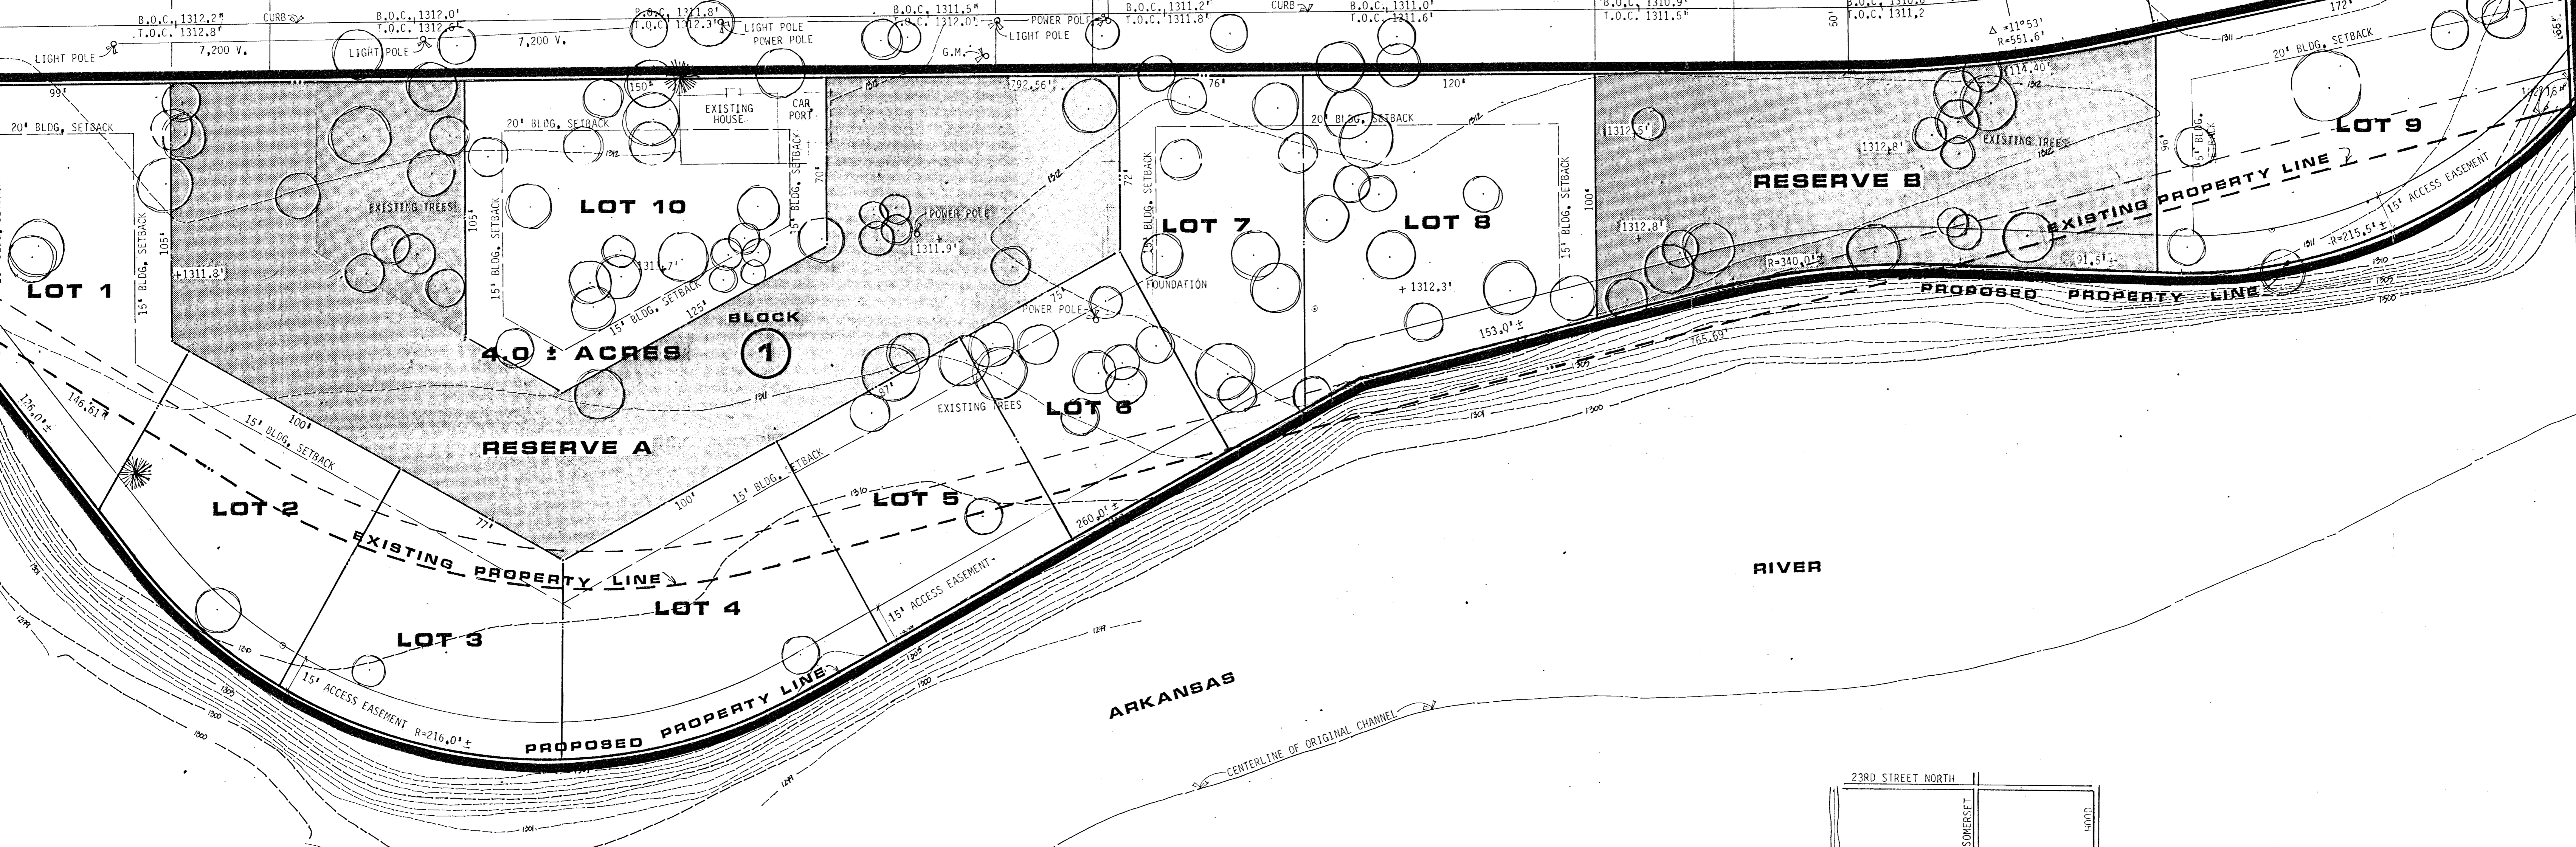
B.O.C. 1312.2'
T.O.C. 1312.8'
CURB
B.O.C. 1312.0'
T.O.C. 1312.6'
B.O.C. 1311.8'
T.O.C. 1312.3'
LIGHT POLE
POWER POLE
B.O.C. 1311.5'
T.O.C. 1312.0'
POWER POLE
B.O.C. 1311.2
T.O.C. 1311.8'
CURB
B.O.C. 1311.0'
T.O.C. 1311.6'
B.O.C. 1310.9'
T.O.C. 1311.5'
B.O.C. 1311.2
50'
Δ =11°53'
R=551.6'
172'
LIGHT POLE
7,200 V.
LIGHT POLE
7,200 V.
G.M.
LIGHT POLE
99'
20' BLDG. SETBACK
150'
EXISTING HOUSE
CAR PORT
292.56'
76'
120'
114.40'
20' BLDG. SETBACK
20' BLDG. SETBACK
20' BLDG. SETBACK
20' BLDG. SETBACK
1312.5'
1312.8'
EXISTING TREES
LOT 9
96'
15' BLDG. SETBACK
RESERVE B
EXISTING PROPERTY LINE
15' ACCESS EASEMENT
EXISTING TREES
LOT 10
105'
15' BLDG. SETBACK
70'
15' BLDG. SETBACK
POWER POLE
1311.9'
72'
15' BLDG. SETBACK
LOT 7
LOT 8
100'
15' BLDG. SETBACK
1312.8'
R=340.0' ±
91.5' ±
R=215.5' ±
105'
+1311.8'
1311.7'
15' BLDG. SETBACK
125'
FOUNDATION
+ 1312.3'
LOT 1
15' BLDG. SETBACK
BLOCK
1
4.0 ± ACRES
POWER POLE
75'
153.0' ±
PROPOSED PROPERTY LINE
165.69'
126.0' ±
146.61'
15' BLDG. SETBACK
100'
97'
EXISTING TREES
LOT 6
RESERVE A
100'
15' BLDG. SETBACK
LOT 2
LOT 5
260.0' ±
77'
EXISTING PROPERTY LINE
RIVER
LOT 4
15' ACCESS EASEMENT
LOT 3
15' ACCESS EASEMENT
R=216.0' ±
PROPOSED PROPERTY LINE
ARKANSAS
CENTERLINE OF ORIGINAL CHANNEL
23RD STREET NORTH
SOMERSET
WOOD